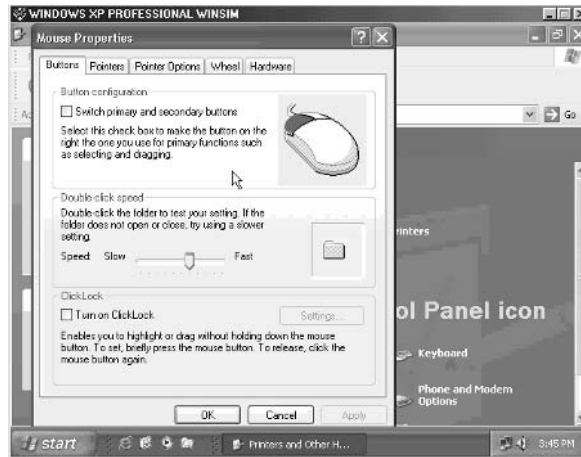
WINDOWS XP PROFESSIONAL WINSIM

Mouse Properties

Buttons | Pointers | Pointer Options | Wheel | Hardware

Button configuration

Switch primary and secondary buttons

Select this check box to make the button on the right the one you use for primary functions such as selecting and dragging.

Double-click speed

Double-click the folder to test your setting. If the folder does not open or close, try using a slower setting.

Speed: Slow Fast

ClickLock

Turn on ClickLock

Settings...

Enables you to highlight or drag without holding down the mouse button. To set, briefly press the mouse button. To release, click the mouse button again.

OK Cancel Apply

Go

Printers

ol Panel icon

Keyboard

Phone and Modem Options

start

Printers and Other H...

3:45 PM